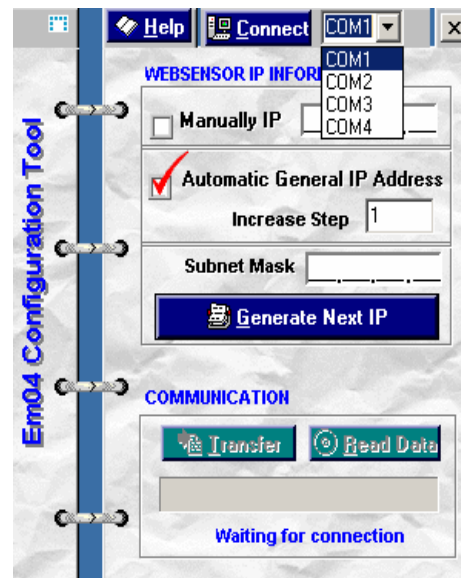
Help
Connect
COM1
COM1
COM2
COM3
COM4
Em04 Configuration Tool
WEBSENSOR IP INFOR
Manually IP
Automatic General IP Address
Increase Step
1
Subnet Mask
Generate Next IP
COMMUNICATION
Transfer
Read Data
Waiting for connection